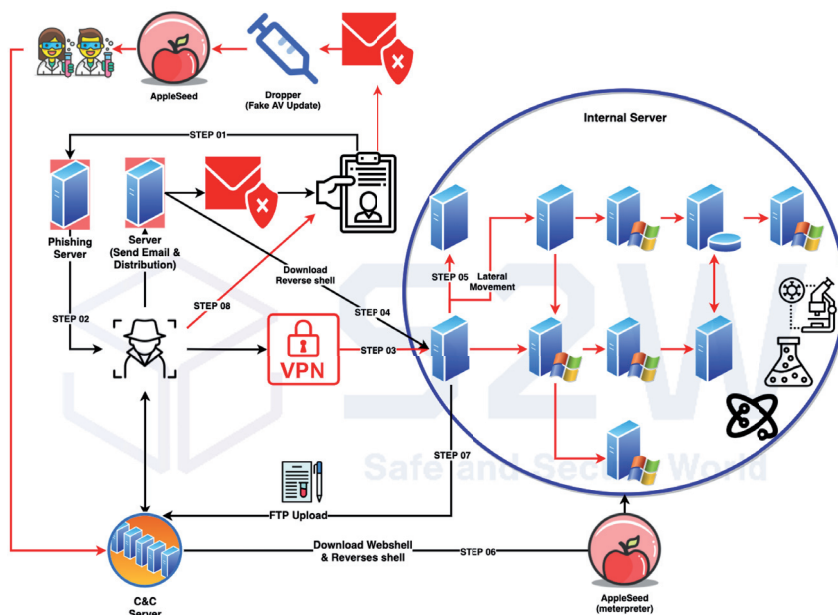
AppleSeed

Dropper
(Fake AV Update)

STEP 01

Internal Server

Phishing Server

Server
(Send Email & Distribution)

Download Reverse shell

STEP 05

Lateral Movement

STEP 02

STEP 08

STEP 04

VPN

STEP 03

S2W

Safe and Secure World

STEP 07

FTP Upload

Download Webshell & Reverses shell

STEP 06

C&C Server

AppleSeed
(meterpreter)